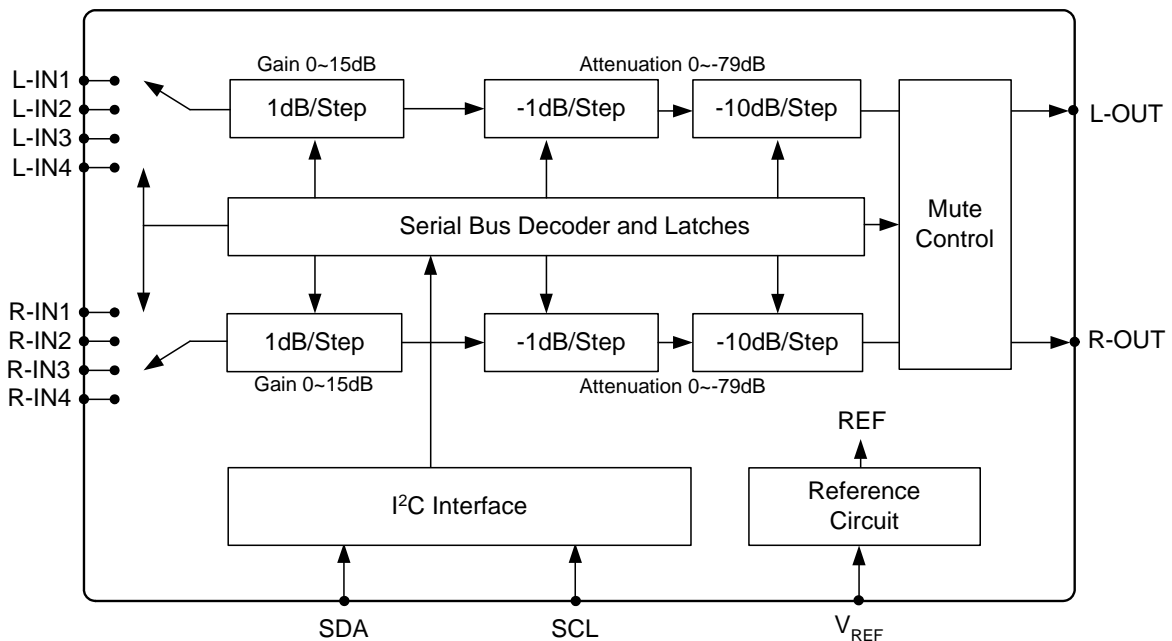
Gain 0~15dB

Attenuation 0~-79dB

L-IN1
L-IN2
L-IN3
L-IN4

1dB/Step

-1dB/Step

-10dB/Step

L-OUT

Mute Control

Serial Bus Decoder and Latches

R-IN1
R-IN2
R-IN3
R-IN4

1dB/Step

-1dB/Step

-10dB/Step

R-OUT

Gain 0~15dB

Attenuation 0~-79dB

REF

I$^2$C Interface

Reference Circuit

SDA

SCL

$V_{REF}$